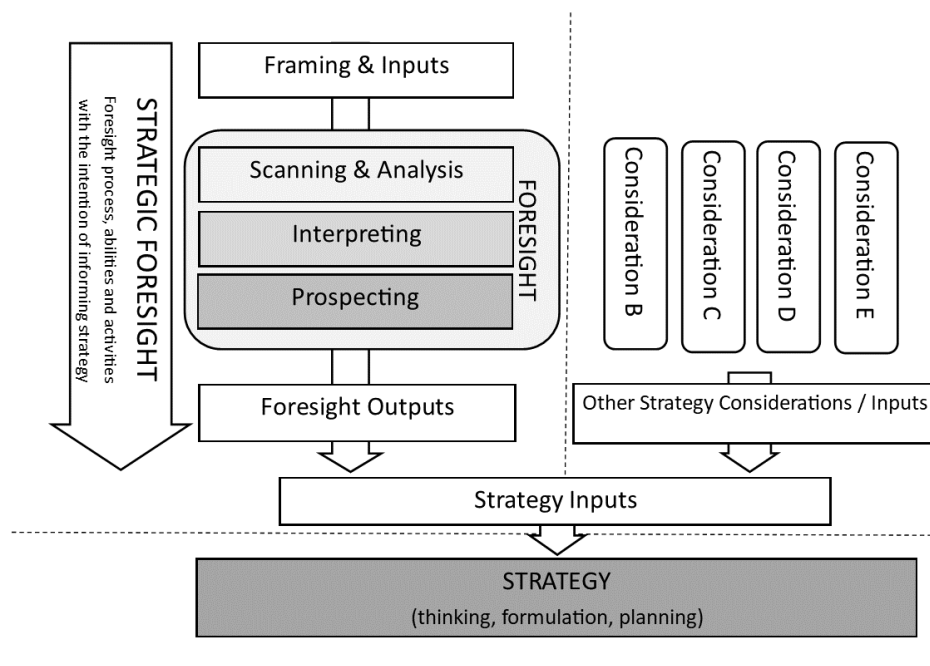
STRATEGIC FORESIGHT
Foresight process, abilities and activities with the intention of informing strategy

Framing & Inputs

Scanning & Analysis
Interpreting
Prospecting
FORESIGHT

Foresight Outputs

Consideration B
Consideration C
Consideration D
Consideration E

Other Strategy Considerations / Inputs

Strategy Inputs

STRATEGY
(thinking, formulation, planning)